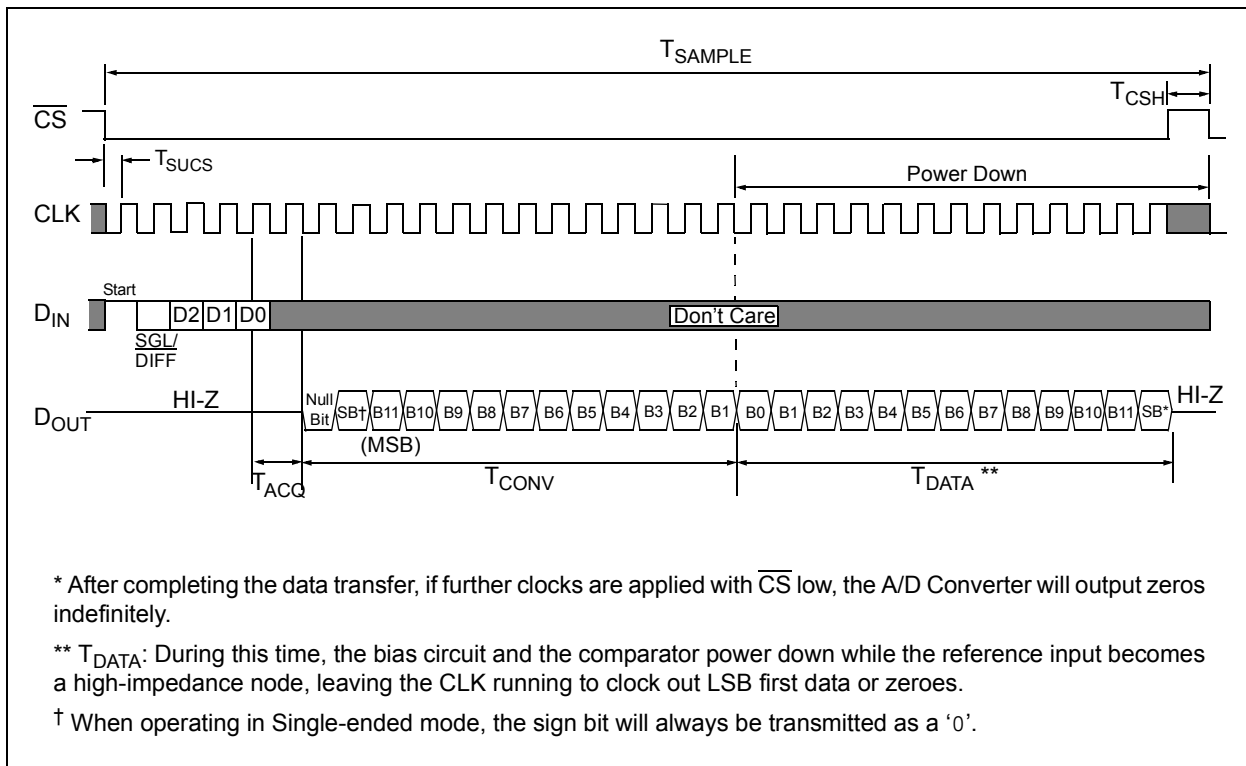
$T_{SAMPLE}$

$\overline{CS}$

$T_{CSH}$

$T_{SUCS}$

Power Down

CLK

Start

$D_{IN}$

D2 D1 D0

Don't Care

$\overline{SGL}$/ DIFF

$D_{OUT}$

HI-Z

Null Bit

SB† B11 B10 B9 B8 B7 B6 B5 B4 B3 B2 B1 B0 B1 B2 B3 B4 B5 B6 B7 B8 B9 B10 B11 SB*

HI-Z

(MSB)

$T_{ACQ}$

$T_{CONV}$

$T_{DATA}$ **

* After completing the data transfer, if further clocks are applied with $\overline{CS}$ low, the A/D Converter will output zeros indefinitely.

** $T_{DATA}$: During this time, the bias circuit and the comparator power down while the reference input becomes a high-impedance node, leaving the CLK running to clock out LSB first data or zeroes.

† When operating in Single-ended mode, the sign bit will always be transmitted as a '0'.